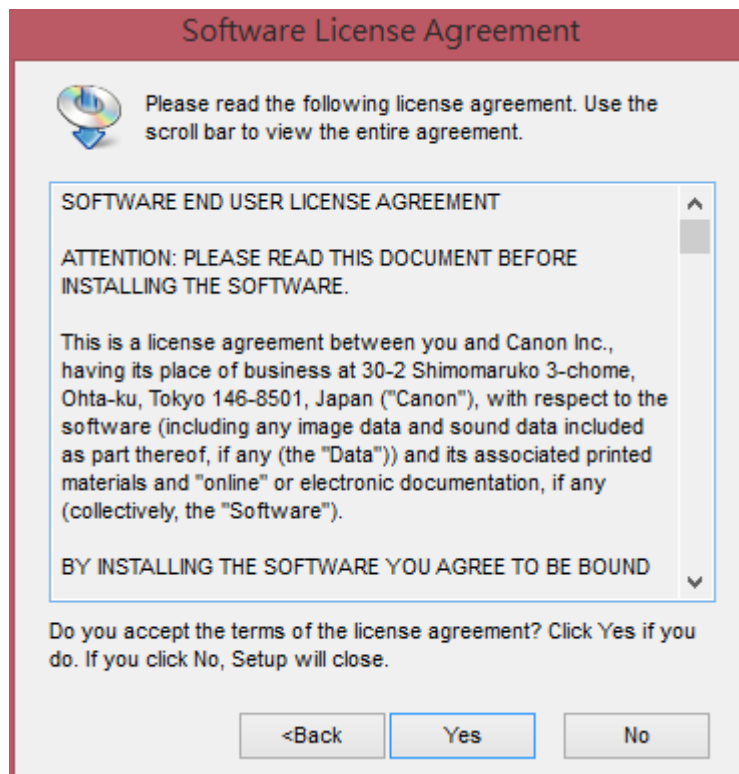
Software License Agreement

Please read the following license agreement. Use the scroll bar to view the entire agreement.

SOFTWARE END USER LICENSE AGREEMENT

ATTENTION: PLEASE READ THIS DOCUMENT BEFORE INSTALLING THE SOFTWARE.

This is a license agreement between you and Canon Inc., having its place of business at 30-2 Shimomaruko 3-chome, Ohta-ku, Tokyo 146-8501, Japan ("Canon"), with respect to the software (including any image data and sound data included as part thereof, if any (the "Data")) and its associated printed materials and "online" or electronic documentation, if any (collectively, the "Software").

BY INSTALLING THE SOFTWARE YOU AGREE TO BE BOUND

Do you accept the terms of the license agreement? Click Yes if you do. If you click No, Setup will close.

<Back
Yes
No